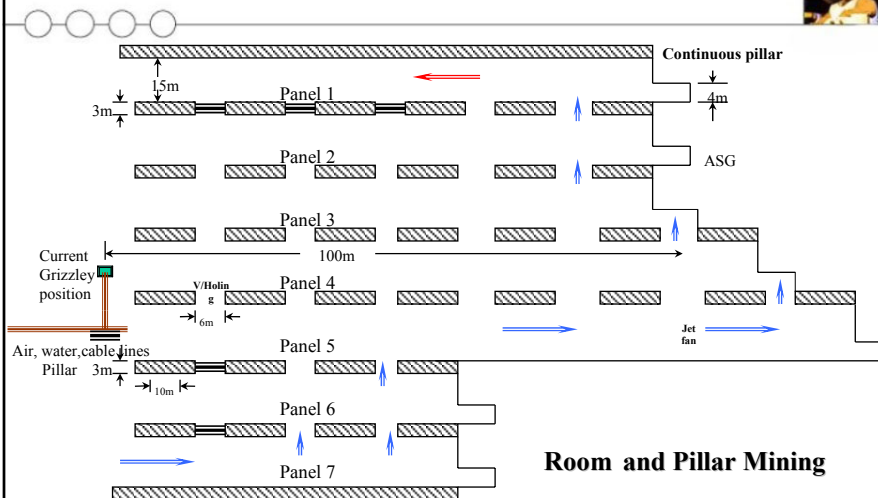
Continuous pillar

15m

3m

Panel 1

4m

Panel 2

ASG

Panel 3

Current Grizzley position

100m

V/Holing

Panel 4

6m

Jet fan

Air, water,cable lines

Panel 5

Pillar 3m

10m

Panel 6

Panel 7

Room and Pillar Mining